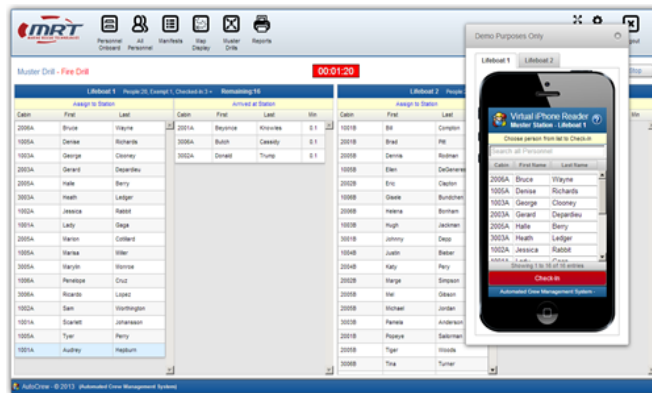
MRT

Personnel Onboard | All Personnel | Manifests | Map Display | Muster Drills | Reports

Muster Drill - Fire Drill

00:01:20

Lifeboat 1 People 29, Exempt 1, Checked In 3 Remaining:16

Assign to Station

| Cabin | First | Last |
|---|---|---|
| 2006A | Bruce | Wayne |
| 1005A | Denise | Richards |
| 1003A | George | Clooney |
| 2003A | Gerard | Depardieu |
| 2005A | Halle | Berry |
| 3003A | Heath | Ledger |
| 1002A | Jessica | Rabbit |
| 1001A | Lady | Gaga |
| 2005A | Marion | Cotillard |
| 1005A | Marisa | Miller |
| 3005A | Marylin | Monroe |
| 1006A | Penelope | Cruz |
| 3006A | Ricardo | Lopez |
| 1002A | Sam | Worthington |
| 1001A | Scarlett | Johansson |
| 1005A | Tyler | Perry |
| 1001A | Audrey | Hepburn |

Arrived at Station

| Cabin | First | Last | Min |
|---|---|---|---|
| 2001A | Beyonce | Knowles | 0.1 |
| 3006A | Butch | Cassidy | 0.1 |
| 3002A | Donald | Trump | 0.1 |

Lifeboat 2 People

Assign to Station

| Cabin | First | Last |
|---|---|---|
| 1001B | Bill | Compton |
| 2001B | Brad | Pitt |
| 2005B | Dennis | Rodman |
| 1005B | Ellen | DeGeneres |
| 2002B | Eric | Clapton |
| 1006B | Gisele | Bundchen |
| 2006B | Helena | Bonham |
| 1003B | Hugh | Jackman |
| 3001B | Johnny | Depp |
| 1004B | Justin | Bieber |
| 2004B | Katy | Perry |
| 2002B | Marge | Simpson |
| 2005B | Mel | Gibson |
| 2005B | Michael | Jordan |
| 3003B | Pamela | Anderson |
| 2001B | Popeye | Sailorman |
| 2005B | Tiger | Woods |
| 3006B | Tina | Turner |

Demo Purposes Only

Lifeboat 1 | Lifeboat 2

Virtual iPhone Reader
Muster Station - Lifeboat 1

Choose person from list to Check-in

Search all Personnel

| Cabin | First Name | Last Name |
|---|---|---|
| 2006A | Bruce | Wayne |
| 1005A | Denise | Richards |
| 1003A | George | Clooney |
| 2003A | Gerard | Depardieu |
| 2005A | Halle | Berry |
| 3003A | Heath | Ledger |
| 1002A | Jessica | Rabbit |

Showing 1 to 18 of 18 entries

Check-in

Automated Crew Management System

Stop

AutoCrew - © 2013 (Automated Crew Management System)